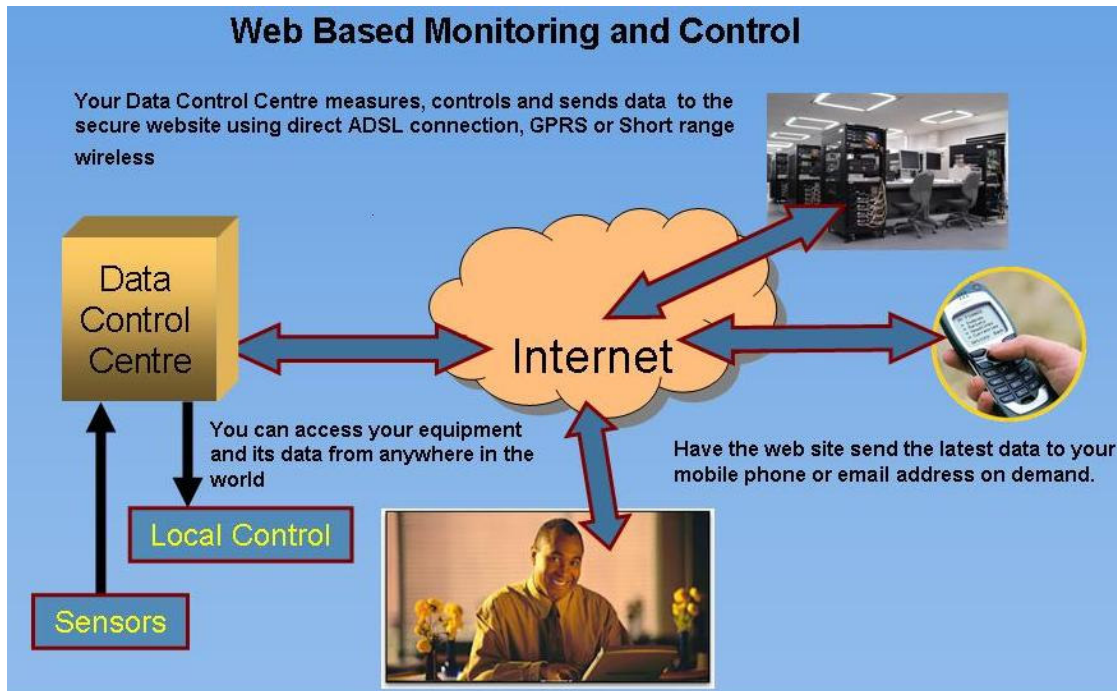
Web Based Monitoring and Control

Your Data Control Centre measures, controls and sends data to the secure website using direct ADSL connection, GPRS or Short range wireless

Data Control Centre

Internet

You can access your equipment and its data from anywhere in the world

Have the web site send the latest data to your mobile phone or email address on demand.

Local Control

Sensors